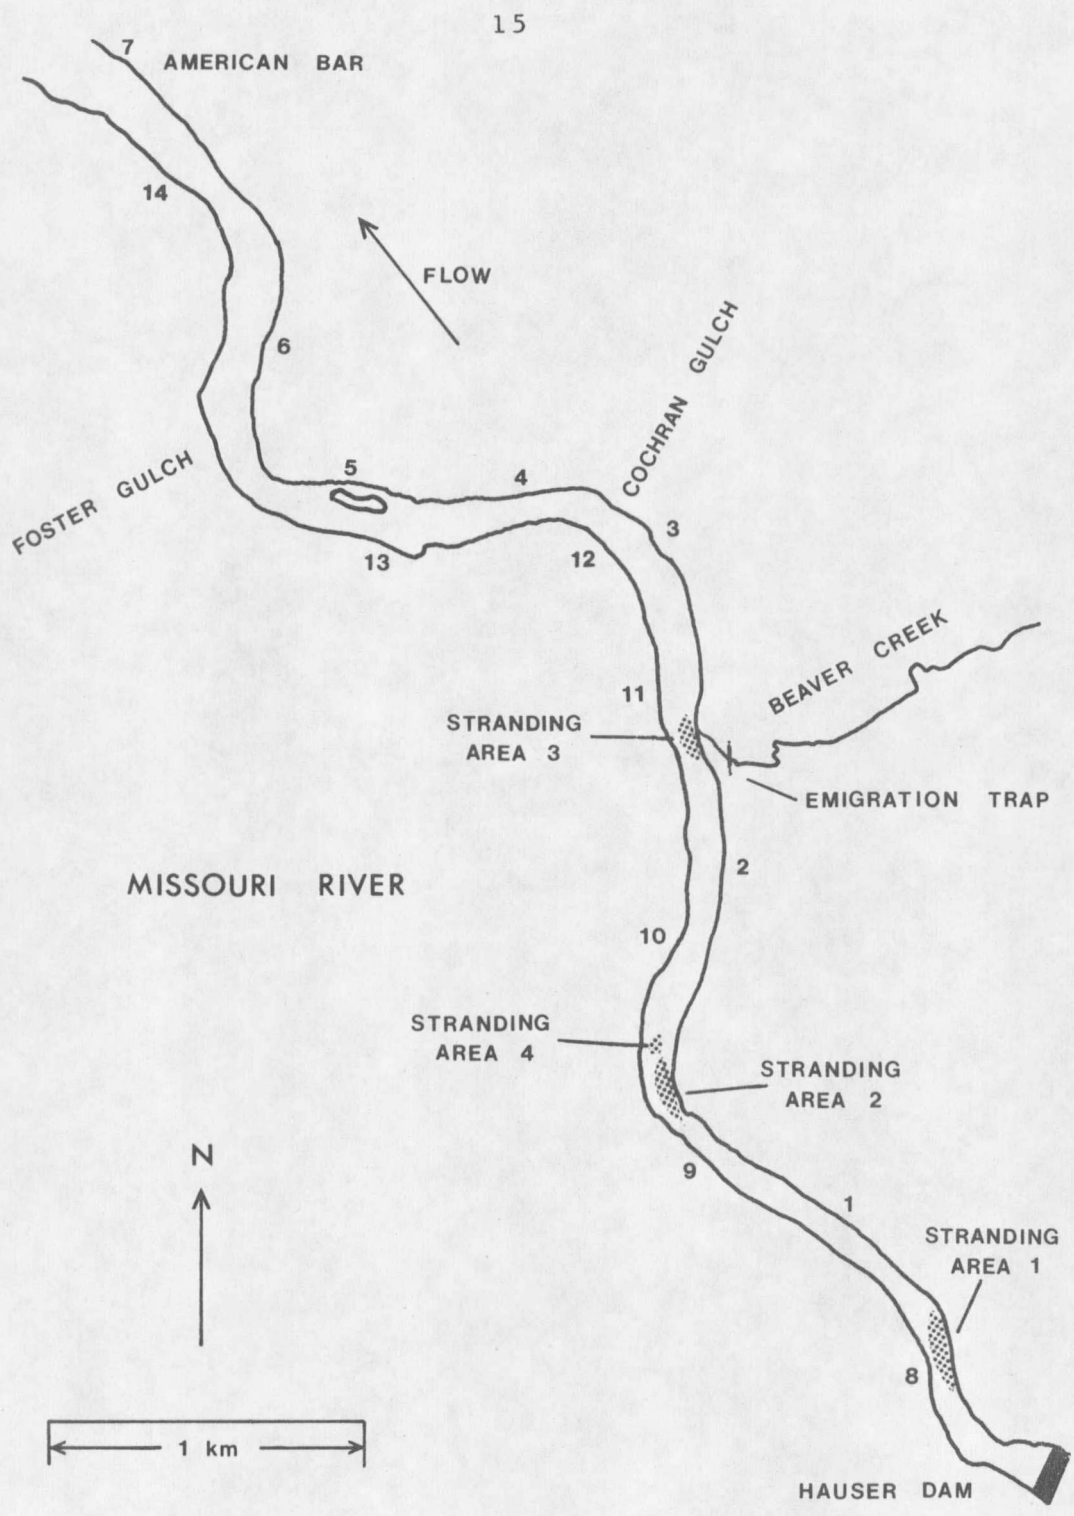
15

7 AMERICAN BAR

14

FLOW

COCHRAN GULCH

6

FOSTER GULCH

5

4

3

13

12

BEAVER CREEK

11

STRANDING AREA 3

EMIGRATION TRAP

MISSOURI RIVER

2

10

STRANDING AREA 4

STRANDING AREA 2

N

9

1

STRANDING AREA 1

8

1 km

HAUSER DAM